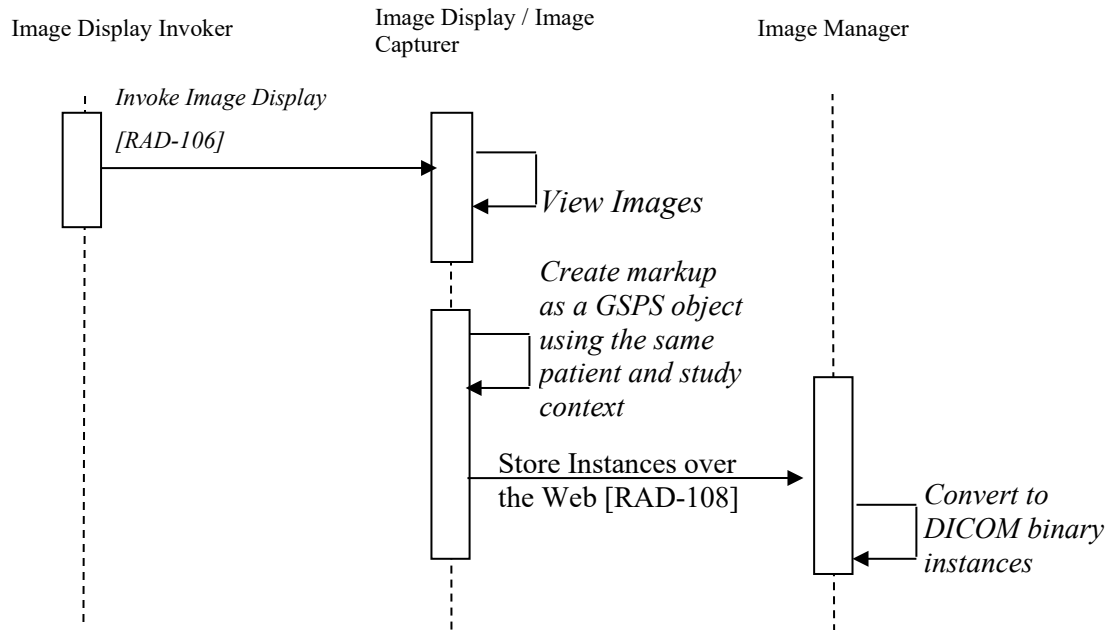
Image Display Invoker

Image Display / Image Capturer

Image Manager

Invoke Image Display [RAD-106]

View Images

Create markup as a GSPS object using the same patient and study context

Store Instances over the Web [RAD-108]

Convert to DICOM binary instances